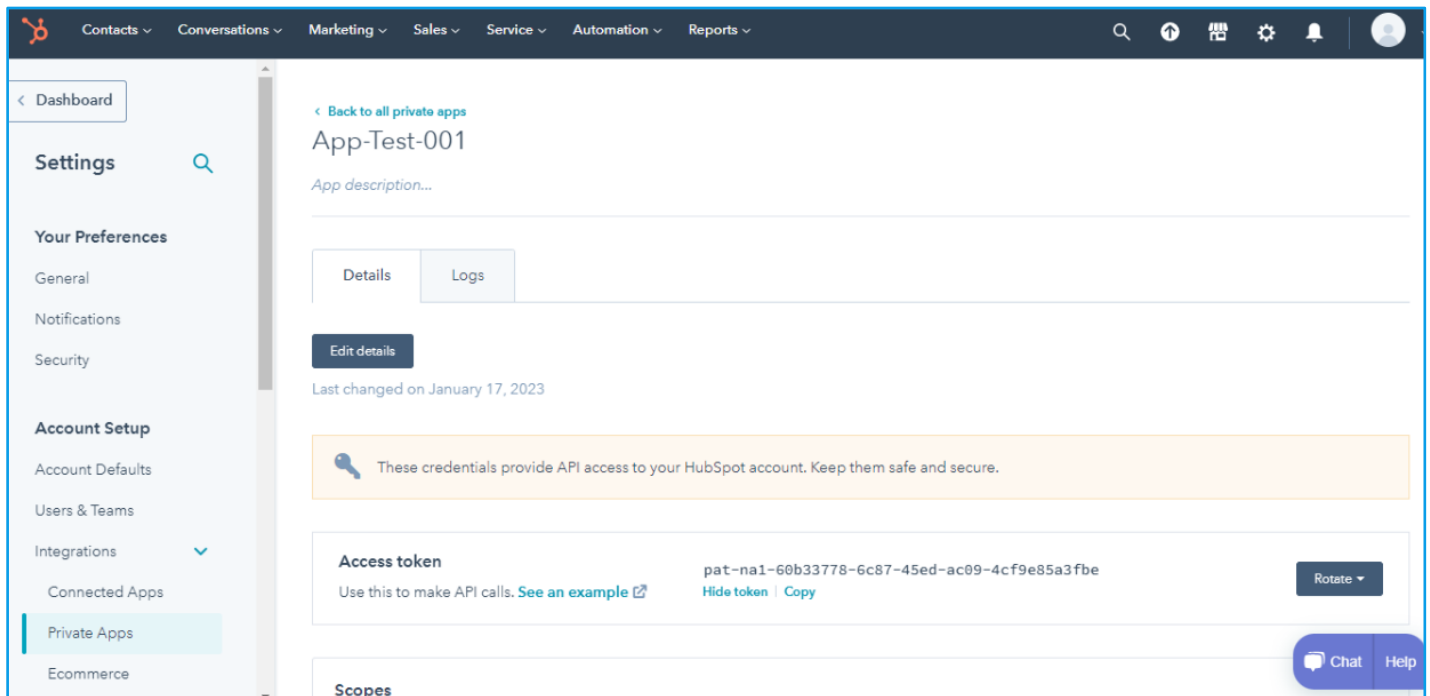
Contacts Conversations Marketing Sales Service Automation Reports

Dashboard

Settings

Your Preferences

General

Notifications

Security

Account Setup

Account Defaults

Users & Teams

Integrations

Connected Apps

Private Apps

Ecommerce

Back to all private apps

App-Test-001

App description...

Details

Logs

Edit details

Last changed on January 17, 2023

These credentials provide API access to your HubSpot account. Keep them safe and secure.

Access token

Use this to make API calls. See an example

pat-na1-60b33778-6c87-45ed-ac09-4cf9e85a3fbe

Hide token | Copy

Rotate

Scopes

Chat

Help